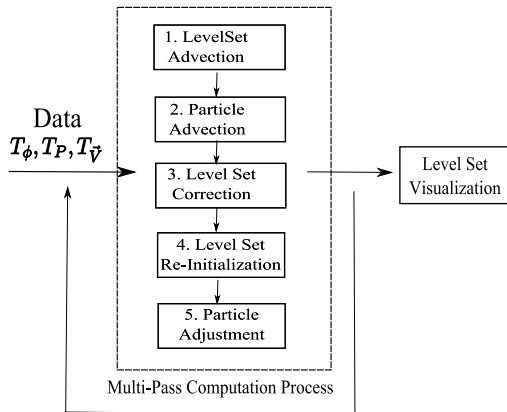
Data
$T_\phi, T_P, T_{\vec{V}}$

1. LevelSet Advection

2. Particle Advection

3. Level Set Correction

4. Level Set Re-Initialization

5. Particle Adjustment

Multi-Pass Computation Process

Level Set Visualization